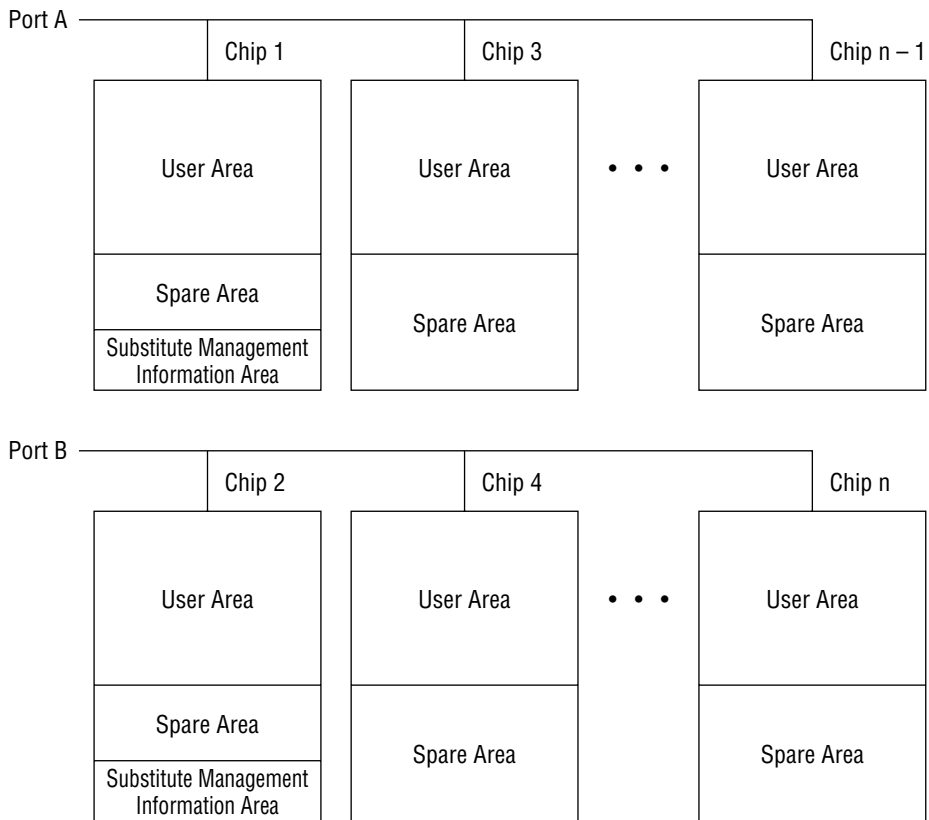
Port A

Chip 1

Chip 3

Chip n – 1

User Area

Spare Area

Substitute Management Information Area

User Area

Spare Area

• • •

User Area

Spare Area

Port B

Chip 2

Chip 4

Chip n

User Area

Spare Area

Substitute Management Information Area

User Area

Spare Area

• • •

User Area

Spare Area